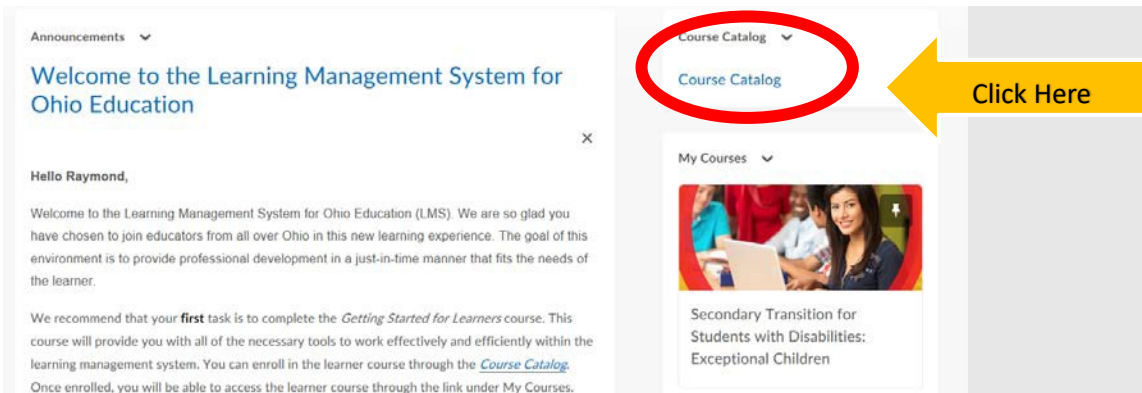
Announcements

Welcome to the Learning Management System for Ohio Education

×

Hello Raymond,

Welcome to the Learning Management System for Ohio Education (LMS). We are so glad you have chosen to join educators from all over Ohio in this new learning experience. The goal of this environment is to provide professional development in a just-in-time manner that fits the needs of the learner.

We recommend that your **first** task is to complete the *Getting Started for Learners* course. This course will provide you with all of the necessary tools to work effectively and efficiently within the learning management system. You can enroll in the learner course through the *Course Catalog*. Once enrolled, you will be able to access the learner course through the link under My Courses.

Course Catalog

Course Catalog

Click Here

My Courses

Secondary Transition for Students with Disabilities: Exceptional Children